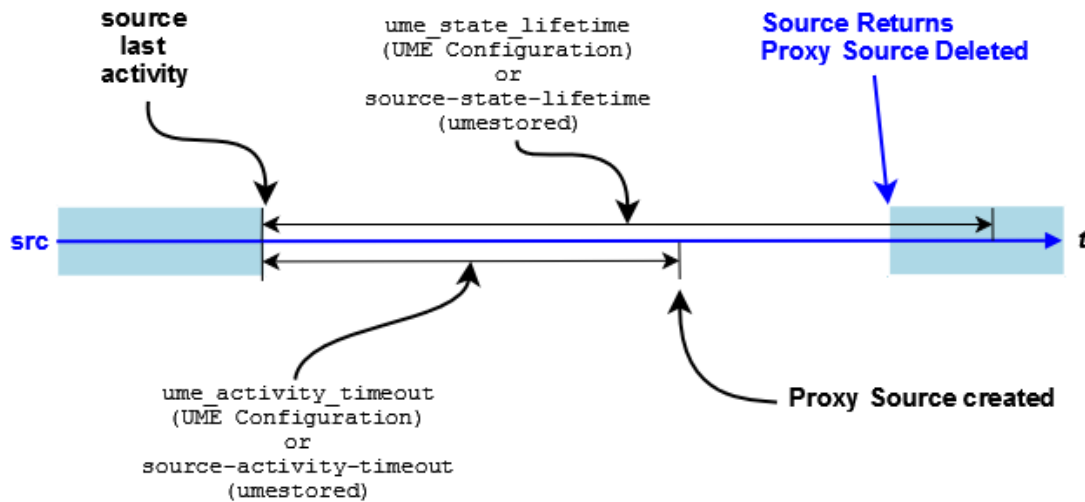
source last activity

ume_state_lifetime (UME Configuration) or source-state-lifetime (umestored)

Source Returns Proxy Source Deleted

src

t

ume_activity_timeout (UME Configuration) or source-activity-timeout (umestored)

Proxy Source created